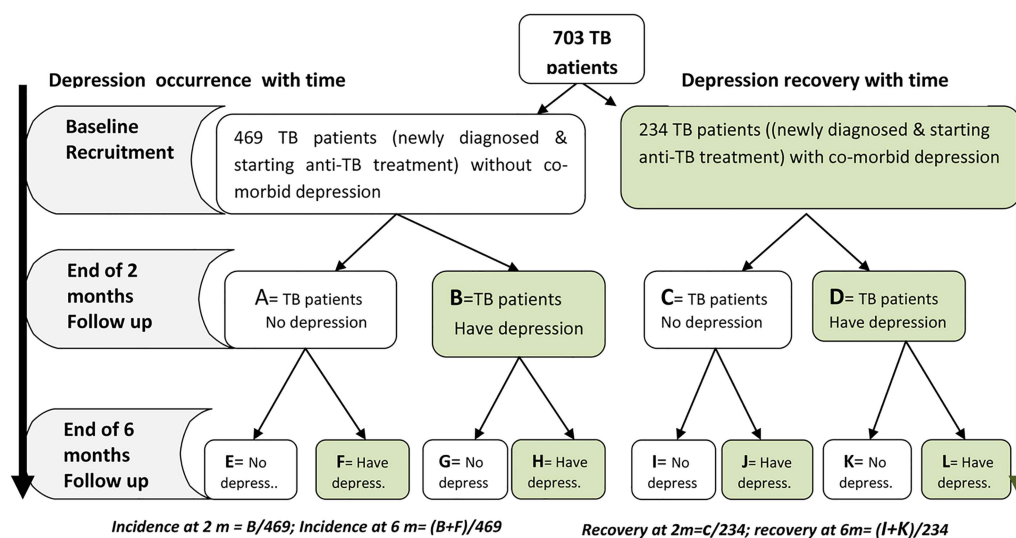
703 TB patients

Depression occurrence with time

Depression recovery with time

Baseline Recruitment

469 TB patients (newly diagnosed & starting anti-TB treatment) without co-morbid depression

234 TB patients ((newly diagnosed & starting anti-TB treatment) with co-morbid depression

End of 2 months Follow up

A= TB patients No depression

B=TB patients Have depression

C= TB patients No depression

D= TB patients Have depression

End of 6 months Follow up

E= No depress..

F= Have depress.

G= No depress

H= Have depress.

I= No depress

J= Have depress.

K= No depress.

L= Have depress.

Incidence at 2 m = B/469; Incidence at 6 m= (B+F)/469

Recovery at 2m=C/234; recovery at 6m= (I+K)/234